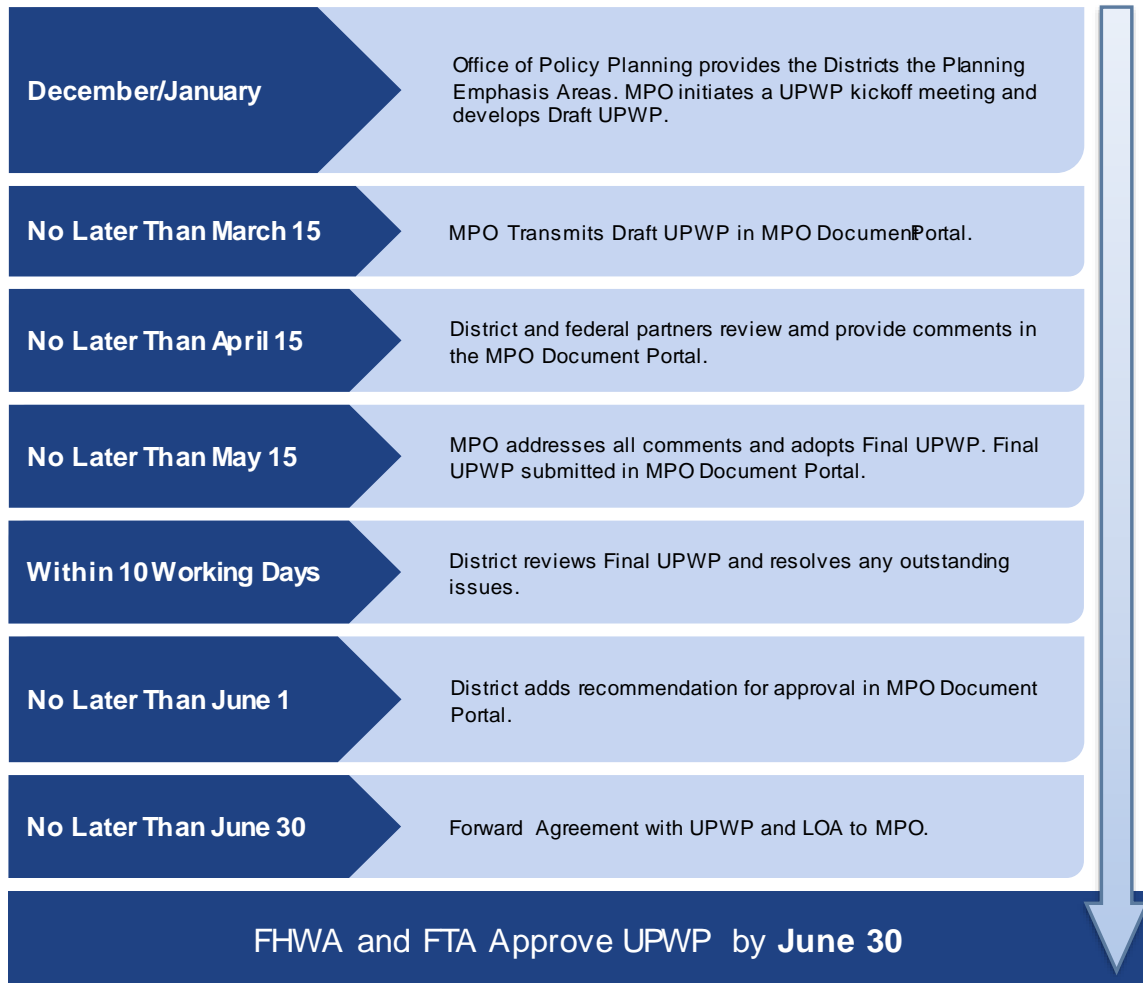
December/January

Office of Policy Planning provides the Districts the Planning Emphasis Areas. MPO initiates a UPWP kickoff meeting and develops Draft UPWP.

No Later Than March 15

MPO Transmits Draft UPWP in MPO DocumentPortal.

No Later Than April 15

District and federal partners review amd provide comments in the MPO Document Portal.

No Later Than May 15

MPO addresses all comments and adopts Final UPWP. Final UPWP submitted in MPO Document Portal.

Within 10 Working Days

District reviews Final UPWP and resolves any outstanding issues.

No Later Than June 1

District adds recommendation for approval in MPO Document Portal.

No Later Than June 30

Forward Agreement with UPWP and LOA to MPO.

FHWA and FTA Approve UPWP by **June 30**